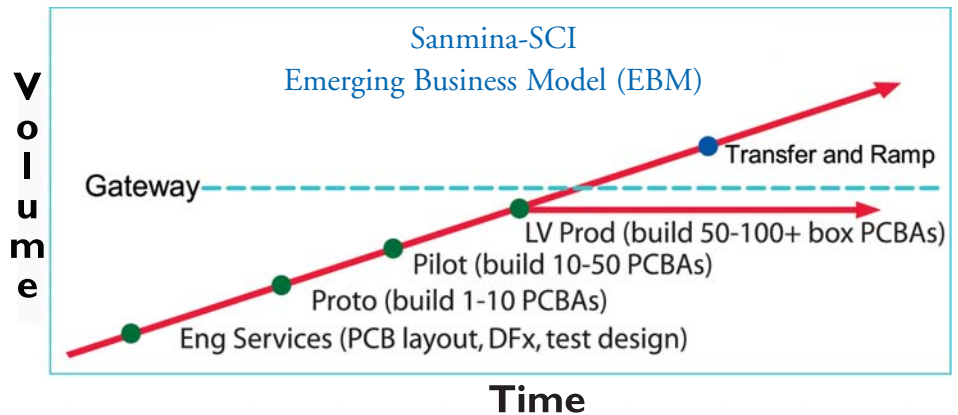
Sanmina-SCI
Emerging Business Model (EBM)

Volume

Transfer and Ramp

Gateway

LV Prod (build 50-100+ box PCBAs)

Pilot (build 10-50 PCBAs)

Proto (build 1-10 PCBAs)

Eng Services (PCB layout, DFx, test design)

Time